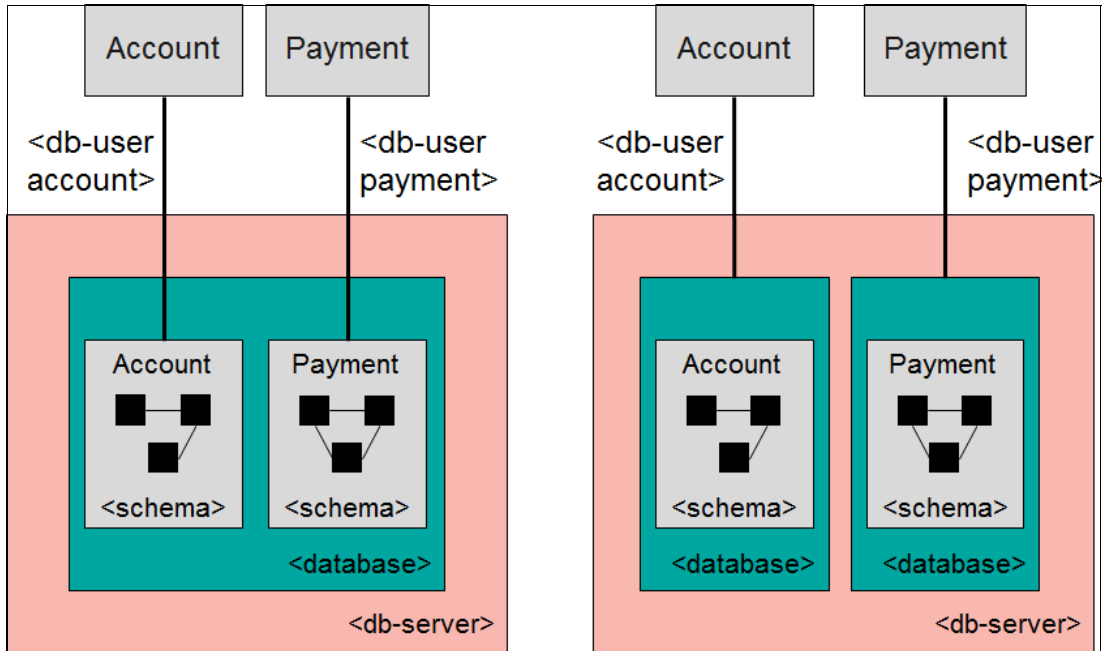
Account

Payment

<db-user account>

<db-user payment>

Account

<schema>

Payment

<schema>

<database>

<db-server>

Account

Payment

<db-user account>

<db-user payment>

Account

<schema>

<database>

Payment

<schema>

<database>

<db-server>